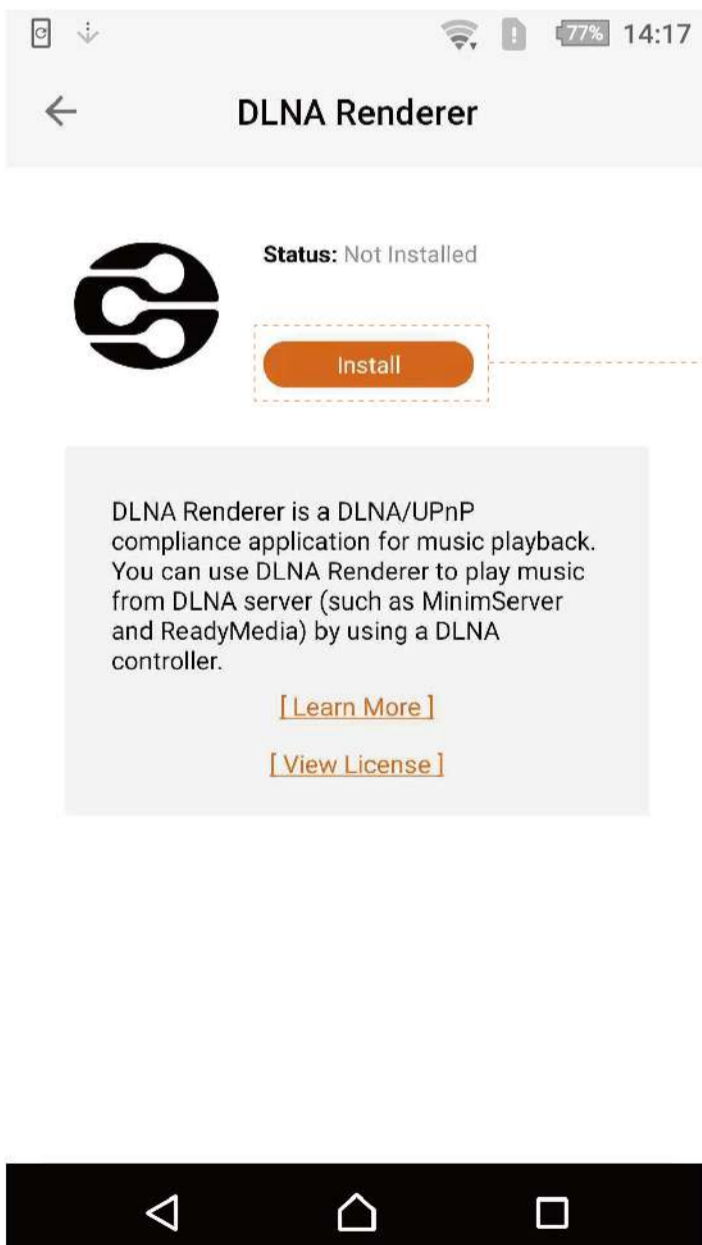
77% 14:17

DLNA Renderer

Status: Not Installed

Install

DLNA Renderer is a DLNA/UPnP compliance application for music playback. You can use DLNA Renderer to play music from DLNA server (such as MinimServer and ReadyMedia) by using a DLNA controller.

[ Learn More ]

[ View License ]